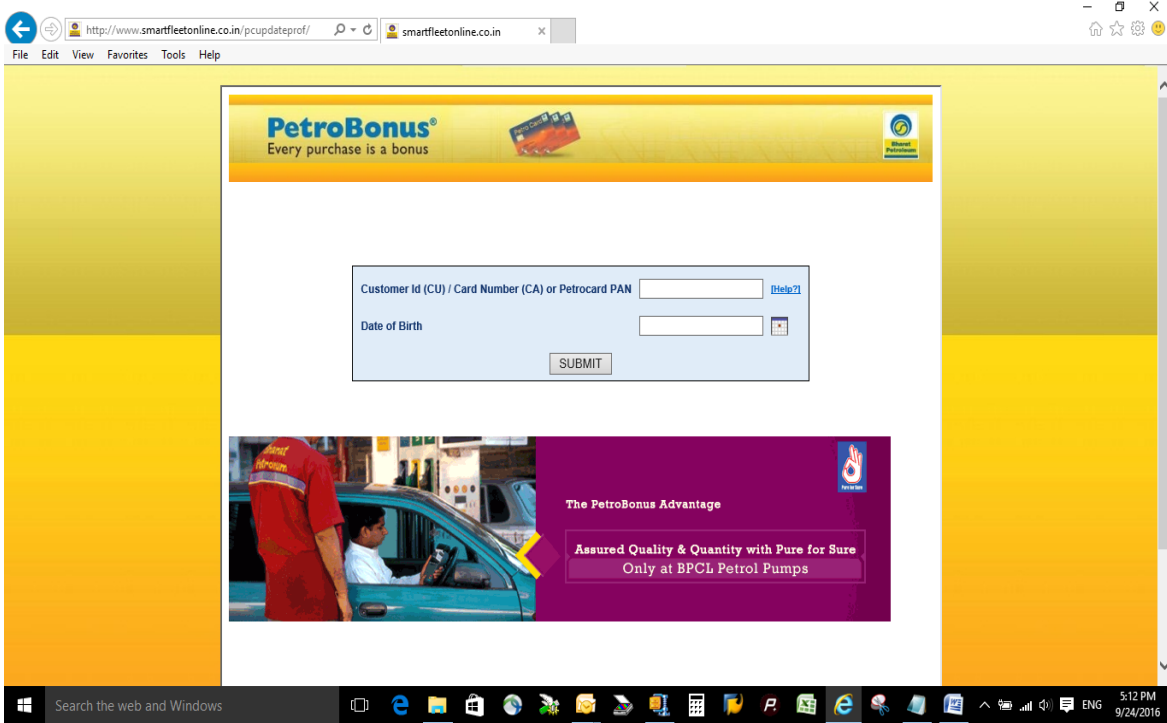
http://www.smartfleetonline.co.in/pcupdateprof/

smartfleetonline.co.in

File Edit View Favorites Tools Help

PetroBonus®
Every purchase is a bonus

Petro Card

Bharat Petroleum

Customer Id (CU) / Card Number (CA) or Petrocard PAN [Help?]

Date of Birth

SUBMIT

Bharat Petroleum

Pure for Sure

The PetroBonus Advantage

Assured Quality & Quantity with Pure for Sure
Only at BPCL Petrol Pumps

Search the web and Windows

ENG 5:12 PM 9/24/2016